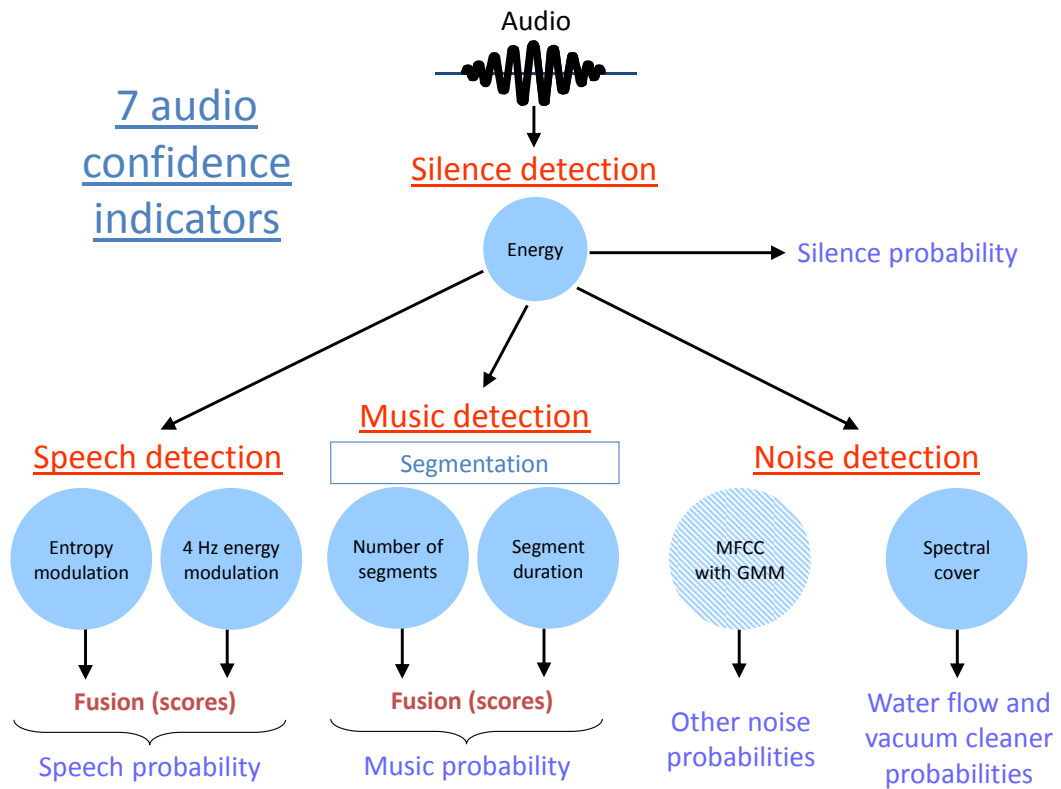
7 audio confidence indicators

Audio

Silence detection

Energy

Silence probability

Speech detection

Music detection

Segmentation

Noise detection

Entropy modulation

4 Hz energy modulation

Number of segments

Segment duration

MFCC with GMM

Spectral cover

Fusion (scores)

Fusion (scores)

Speech probability

Music probability

Other noise probabilities

Water flow and vacuum cleaner probabilities